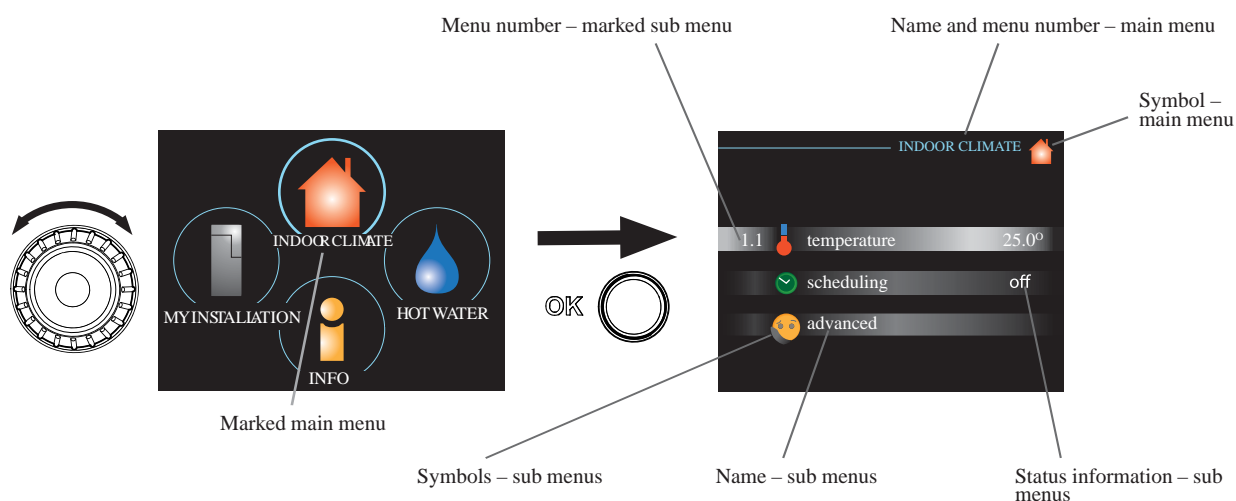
Menu number – marked sub menu

Name and menu number – main menu

Symbol – main menu

INDOOR CLIMATE

MY INSTALLATION

HOT WATER

INFO

OK

INDOOR CLIMATE

1.1 temperature 25.0°

scheduling off

advanced

Marked main menu

Symbols – sub menus

Name – sub menus

Status information – sub menus